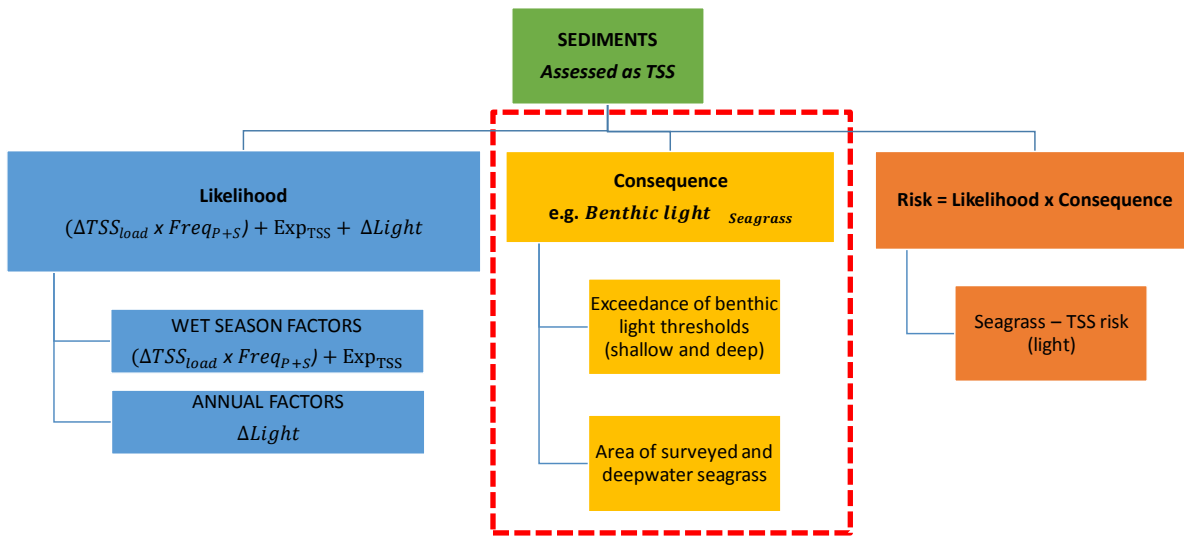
SEDIMENTS
*Assessed as TSS*

Likelihood
$(\Delta TSS_{load} \times Freq_{P+S}) + \text{Exp}_{\text{TSS}} + \Delta Light$

WET SEASON FACTORS
$(\Delta TSS_{load} \times Freq_{P+S}) + \text{Exp}_{\text{TSS}}$

ANNUAL FACTORS
$\Delta Light$

Consequence
e.g. *Benthic light* $_{Seagrass}$

Exceedance of benthic light thresholds (shallow and deep)

Area of surveyed and deepwater seagrass

Risk = Likelihood x Consequence

Seagrass – TSS risk (light)